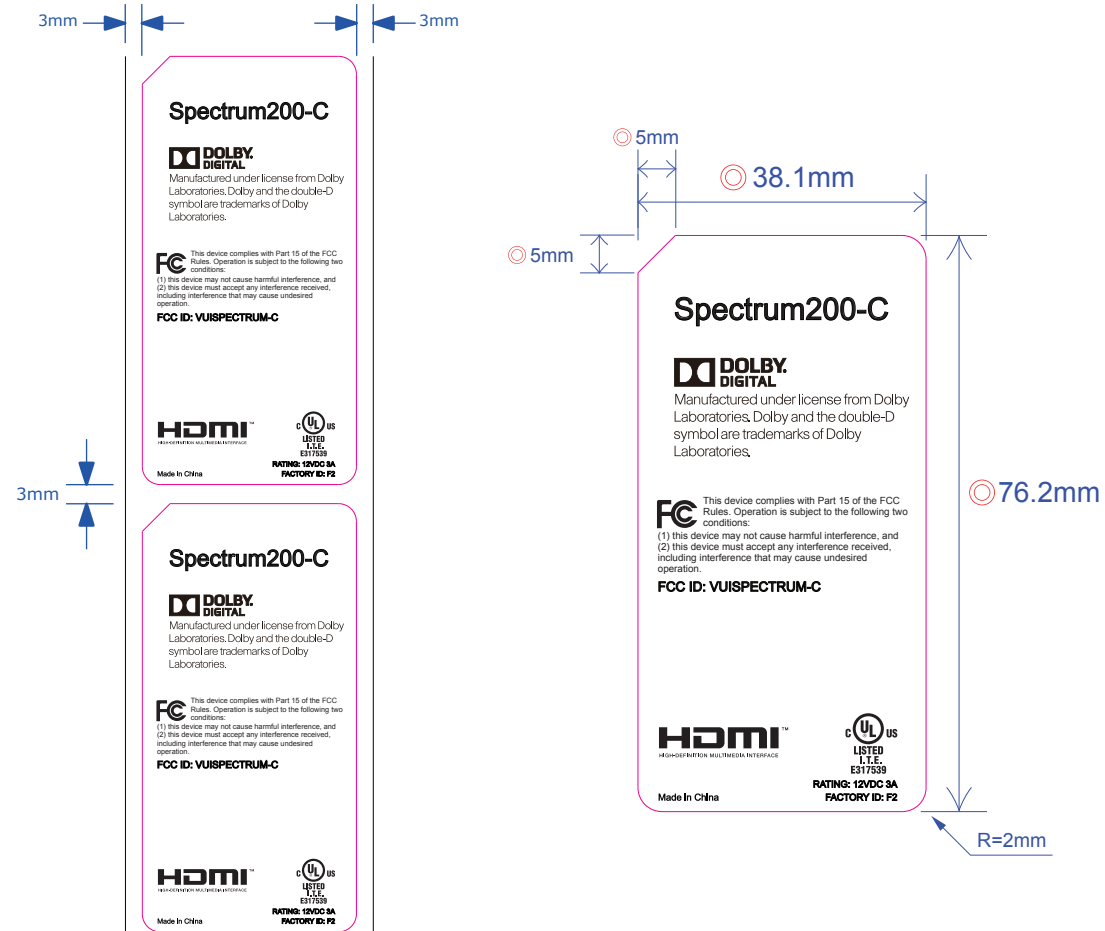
3mm 3mm

Spectrum200-C

DOLBY. DIGITAL

Manufactured under license from Dolby Laboratories. Dolby and the double-D symbol are trademarks of Dolby Laboratories.

This device complies with Part 15 of the FCC Rules. Operation is subject to the following two conditions:
(1) this device may not cause harmful interference, and
(2) this device must accept any interference received, including interference that may cause undesired operation.

FCC ID: VUISPECTRUM-C

HDMI™ HIGH-DEFINITION MULTIMEDIA INTERFACE

c UL us LISTED I.T.E. E317539

RATING: 12VDC 3A
FACTORY ID: F2

Made In China

3mm

Spectrum200-C

DOLBY. DIGITAL

Manufactured under license from Dolby Laboratories. Dolby and the double-D symbol are trademarks of Dolby Laboratories.

This device complies with Part 15 of the FCC Rules. Operation is subject to the following two conditions:
(1) this device may not cause harmful interference, and
(2) this device must accept any interference received, including interference that may cause undesired operation.

FCC ID: VUISPECTRUM-C

HDMI™ HIGH-DEFINITION MULTIMEDIA INTERFACE

c UL us LISTED I.T.E. E317539

RATING: 12VDC 3A
FACTORY ID: F2

Made In China

5mm

38.1mm

5mm

Spectrum200-C

DOLBY. DIGITAL

Manufactured under license from Dolby Laboratories. Dolby and the double-D symbol are trademarks of Dolby Laboratories.

This device complies with Part 15 of the FCC Rules. Operation is subject to the following two conditions:
(1) this device may not cause harmful interference, and
(2) this device must accept any interference received, including interference that may cause undesired operation.

FCC ID: VUISPECTRUM-C

76.2mm

HDMI™ HIGH-DEFINITION MULTIMEDIA INTERFACE

c UL us LISTED I.T.E. E317539

RATING: 12VDC 3A
FACTORY ID: F2

Made In China

R=2mm